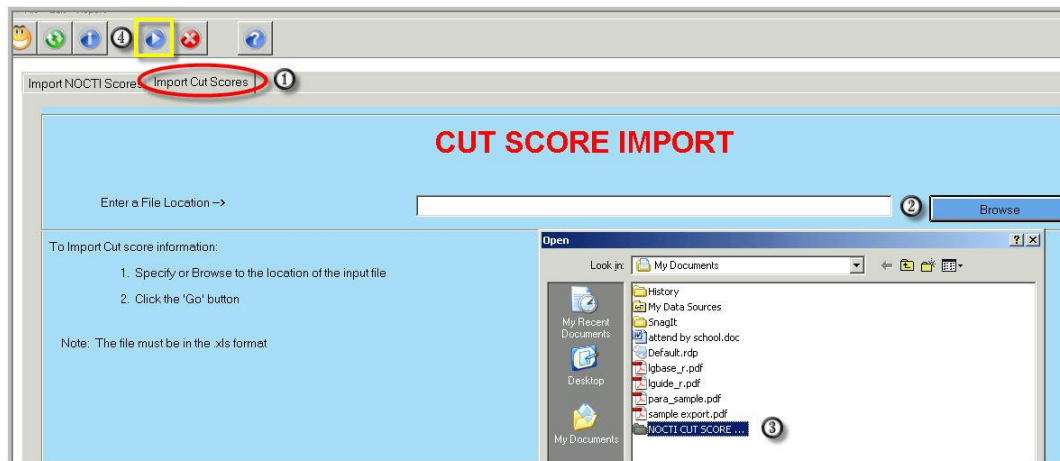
④

Import NOCTI Scores | Import Cut Scores ①

CUT SCORE IMPORT

Enter a File Location –>

② Browse

To Import Cut score information:

1. Specify or Browse to the location of the input file

2. Click the 'Go' button

Note: The file must be in the .xls format

Open

? X

Look in: My Documents

My Recent Documents

Desktop

My Documents

History
My Data Sources
SnagIt
attend by school.doc
Default.rdp
lgbase_r.pdf
lguide_r.pdf
para_sample.pdf
sample export.pdf
NOCTI CUT SCORE ... ③